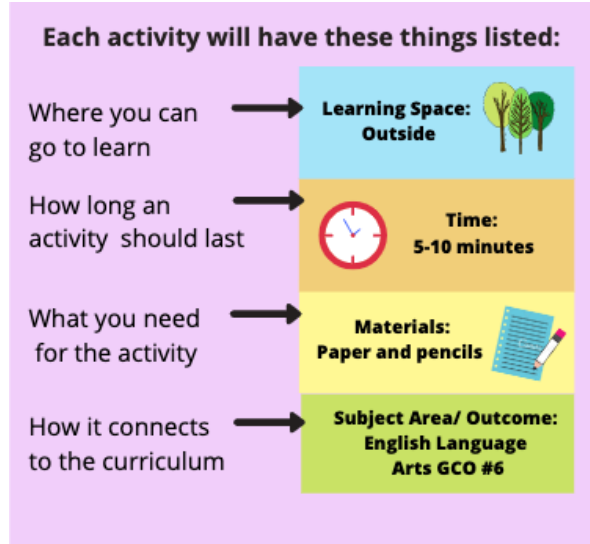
Each activity will have these things listed:

Where you can go to learn

Learning Space: Outside

How long an activity should last

Time: 5-10 minutes

What you need for the activity

Materials: Paper and pencils

How it connects to the curriculum

Subject Area/ Outcome: English Language Arts GCO #6